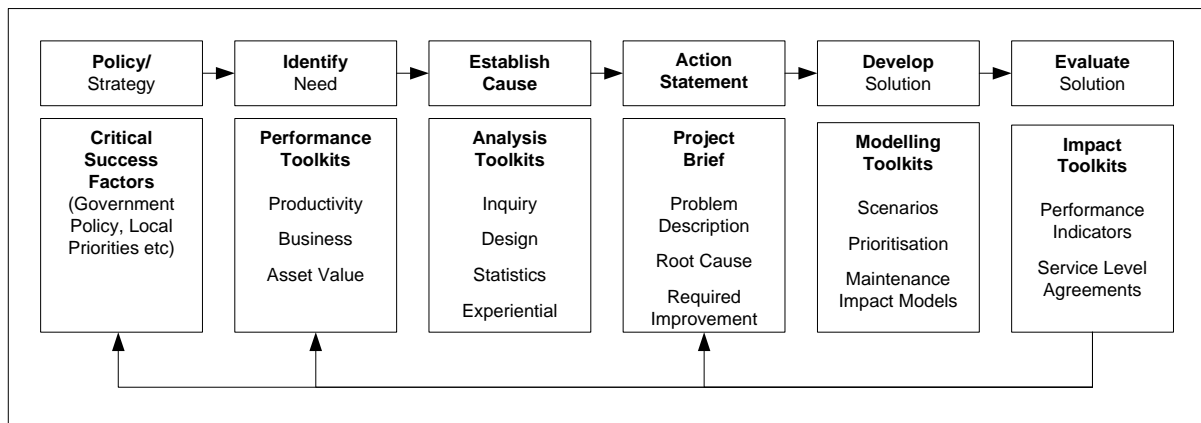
Policy/
Strategy

Identify
Need

Establish
Cause

Action
Statement

Develop
Solution

Evaluate
Solution

Critical
Success
Factors
(Government
Policy, Local
Priorities etc)

Performance
Toolkits

Productivity

Business

Asset Value

Analysis
Toolkits

Inquiry

Design

Statistics

Experiential

Project
Brief

Problem
Description

Root Cause

Required
Improvement

Modelling
Toolkits

Scenarios

Prioritisation

Maintenance
Impact Models

Impact
Toolkits

Performance
Indicators

Service Level
Agreements